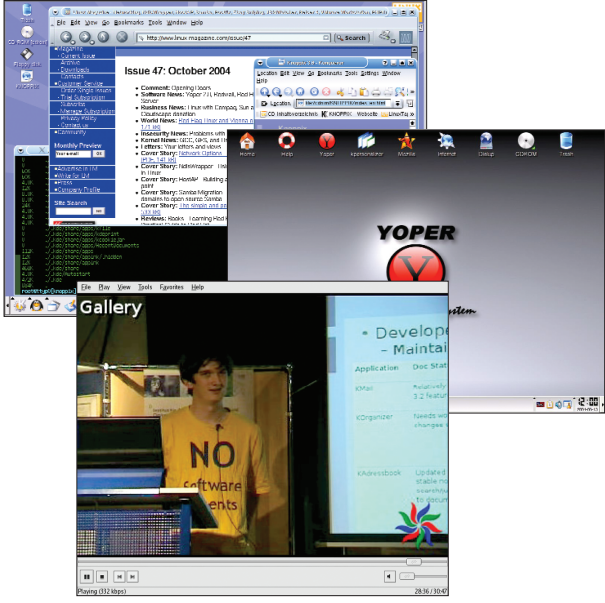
Gallery

File Edit View Go Bookmarks Tools Window Help

http://www.linux-magazine.com/issue/47

Search

Issue 47: October 2004

Comment: Opening Doors

Software News: Yoper 2.1, Kedwall, Hod Server

Business News: Linux with Compaq, Sun a Opensource donation

World News:

Insecurity News: Problems with

Kernel News:

Letters: Your letters and views

Cover Story:

Cover Story:

Cover Story: Samba Migration

Cover Story:

Reviews: Books

Magazine

Current Issue

Archive

Downloads

Contacts

Customer Service

Monthly Preview

Community

Advertise in LM

Write for LM

Site Search

Location Edit View Go Bookmarks Tools Settings Window Help

Location

CD Installationsanleitung KNOPPIX Website LinuxTag

Home Help Yoper xpersonalizer Mozilla Internet Datup CDROM Trash

YOPER

Y

ystem

File Play View Tools Favorites Help

Developer

Maintai

Application Doc Stat

KMail

KOrganizer

KAddressbook

NO

oftware

ents

Playing (332 kbps)

28:36 / 30:47

Trash

CD ROM [Knoppix]

Floppy disk

Knoppix

ok

root@ttyp0[knoppix]#